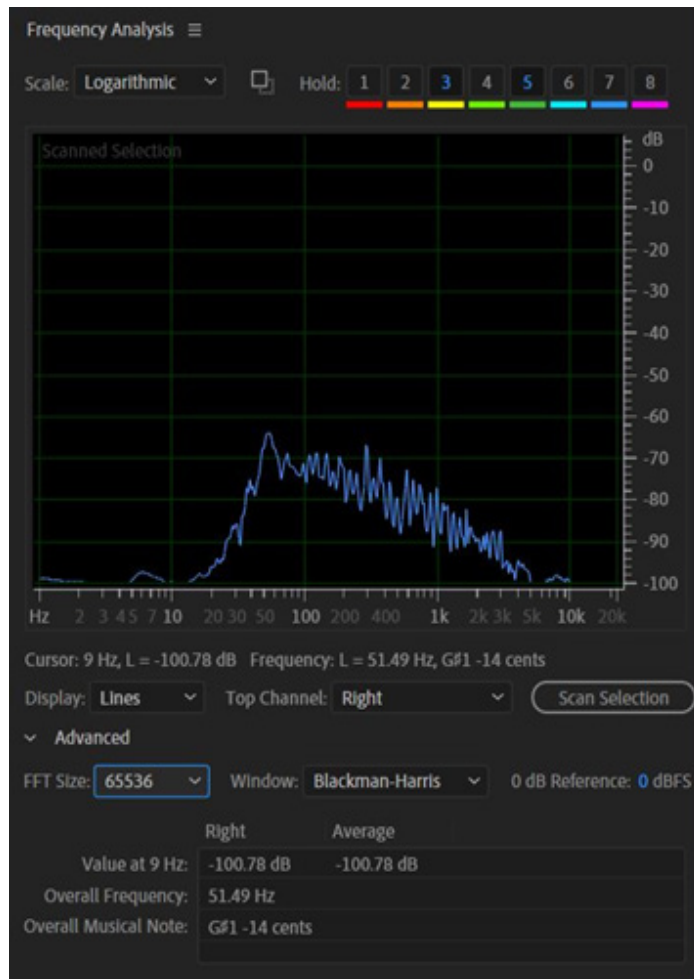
Frequency Analysis ≡

Scale: Logarithmic

Hold: 1 2 3 4 5 6 7 8

Scanned Selection

dB
0
-10
-20
-30
-40
-50
-60
-70
-80
-90
-100

Hz 2 3 4 5 7 10 20 30 50 100 200 400 1k 2k 3k 5k 10k 20k

Cursor: 9 Hz, L = -100.78 dB Frequency: L = 51.49 Hz, G♯1 -14 cents

Display: Lines Top Channel: Right Scan Selection

Advanced

FFT Size: 65536 Window: Blackman-Harris 0 dB Reference: 0 dBFS

| | Right | Average |
|---|---|---|
| Value at 9 Hz: | -100.78 dB | -100.78 dB |
| Overall Frequency: | 51.49 Hz | |
| Overall Musical Note: | G♯1 -14 cents | |